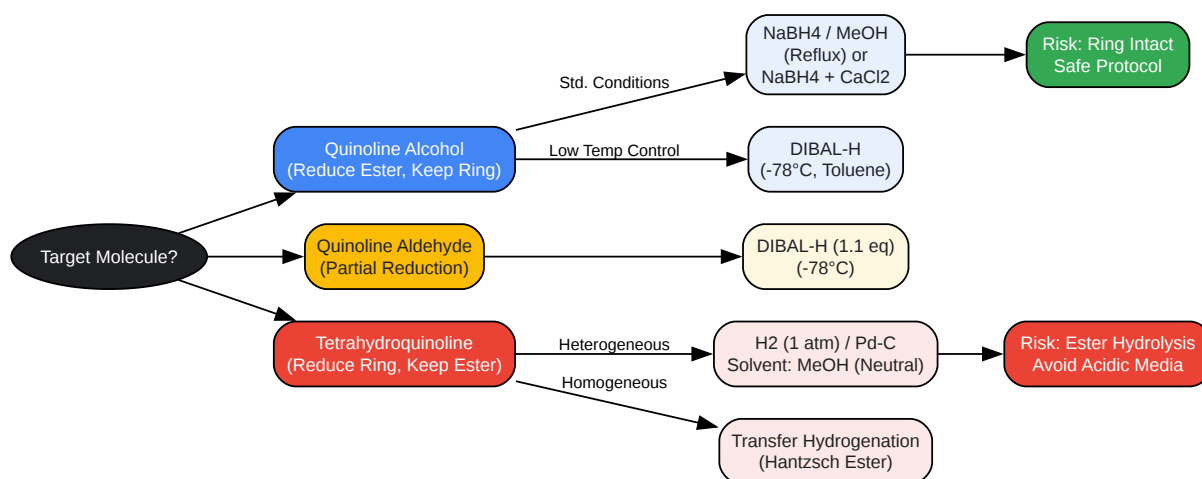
Target Molecule?

Quinoline Alcohol
(Reduce Ester, Keep Ring)

Std. Conditions

NaBH4 / MeOH
(Reflux) or
NaBH4 + CaCl2

Risk: Ring Intact
Safe Protocol

Low Temp Control

DIBAL-H
(-78°C, Toluene)

Quinoline Aldehyde
(Partial Reduction)

DIBAL-H (1.1 eq)
(-78°C)

Tetrahydroquinoline
(Reduce Ring, Keep Ester)

Heterogeneous

H2 (1 atm) / Pd-C
Solvent: MeOH (Neutral)

Risk: Ester Hydrolysis
Avoid Acidic Media

Homogeneous

Transfer Hydrogenation
(Hantzsch Ester)